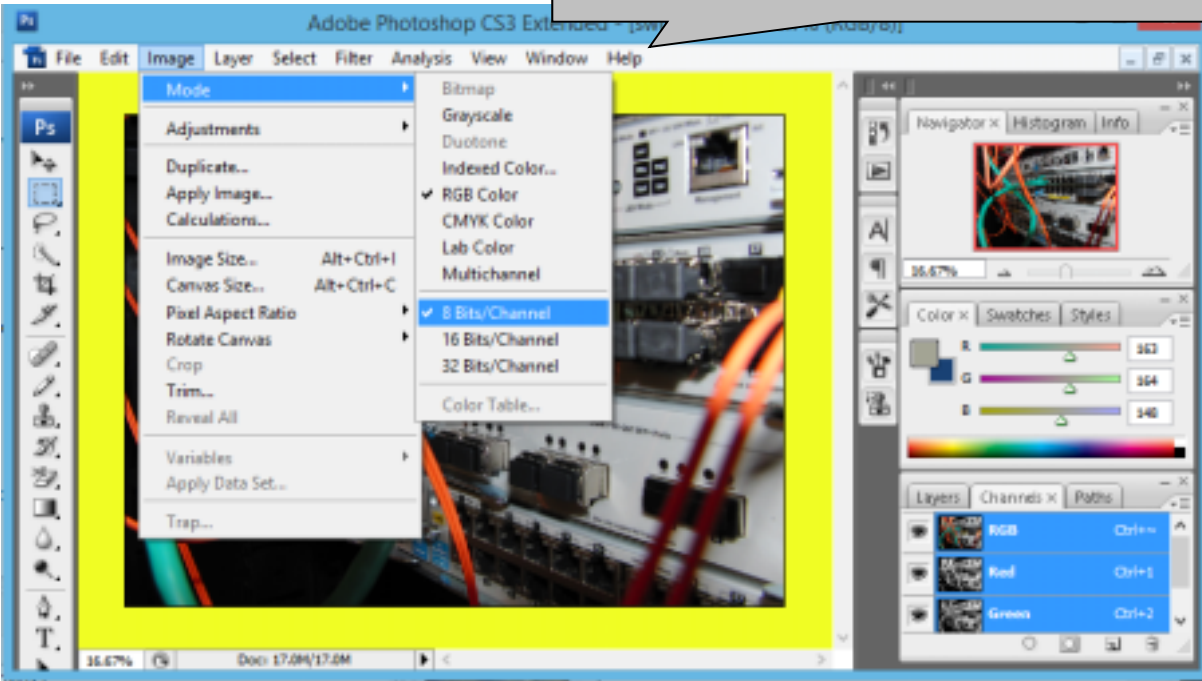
Adobe Photoshop CS3 Extended - [sw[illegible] (RGB/8)]

File Edit Image Layer Select Filter Analysis View Window Help

Mode
Adjustments
Duplicate...
Apply Image...
Calculations...
Image Size... Alt+Ctrl+I
Canvas Size... Alt+Ctrl+C
Pixel Aspect Ratio
Rotate Canvas
Crop
Trim...
Reveal All
Variables
Apply Data Set...
Trap...

Bitmap
Grayscale
Duotone
Indexed Color...
✔ RGB Color
CMYK Color
Lab Color
Multichannel
✔ 8 Bits/Channel
16 Bits/Channel
32 Bits/Channel
Color Table...

Ps

Navigator × Histogram Info
16.67%

Color × Swatches Styles
R 163
G 164
B 148

Layers Channels × Paths
RGB Ctrl+~
Red Ctrl+1
Green Ctrl+2

16.67% Doc: 17.0M/17.0M